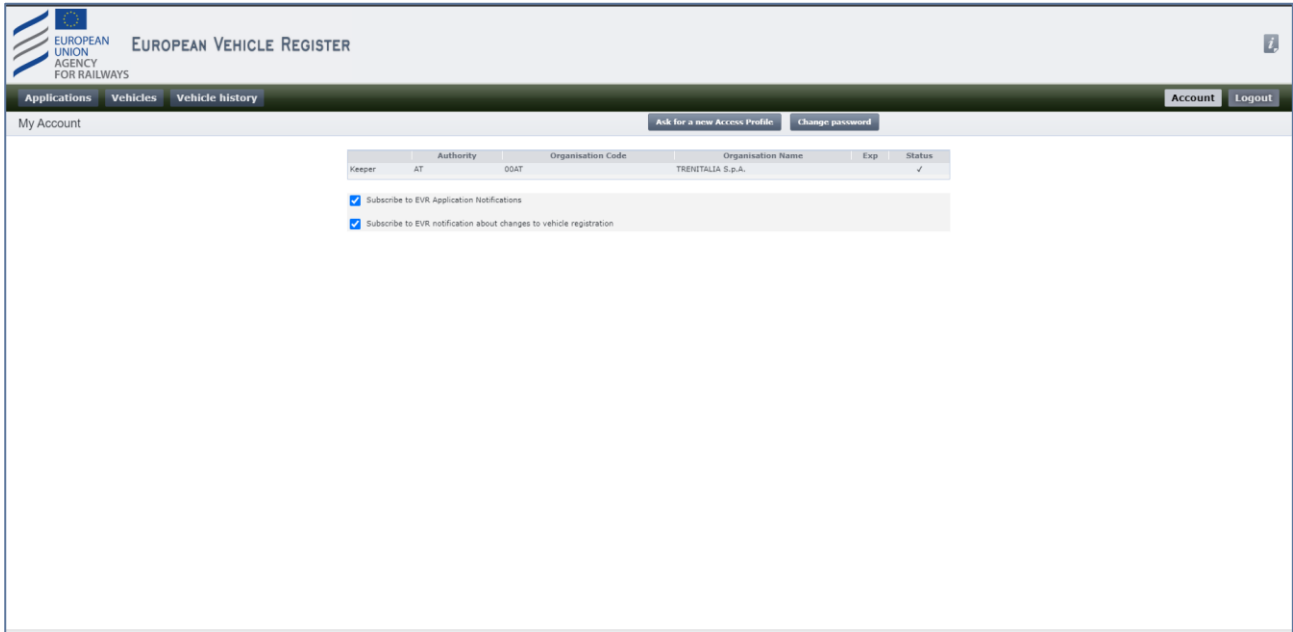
EUROPEAN UNION AGENCY FOR RAILWAYS

EUROPEAN VEHICLE REGISTER

Applications Vehicles Vehicle history

Account Logout

My Account

Ask for a new Access Profile Change password

| | Authority | Organisation Code | Organisation Name | Exp | Status |
|---|---|---|---|---|---|
| Keeper | AT | 00AT | TRENITALIA S.p.A. | | ✓ |

Subscribe to EVR Application Notifications

Subscribe to EVR notification about changes to vehicle registration